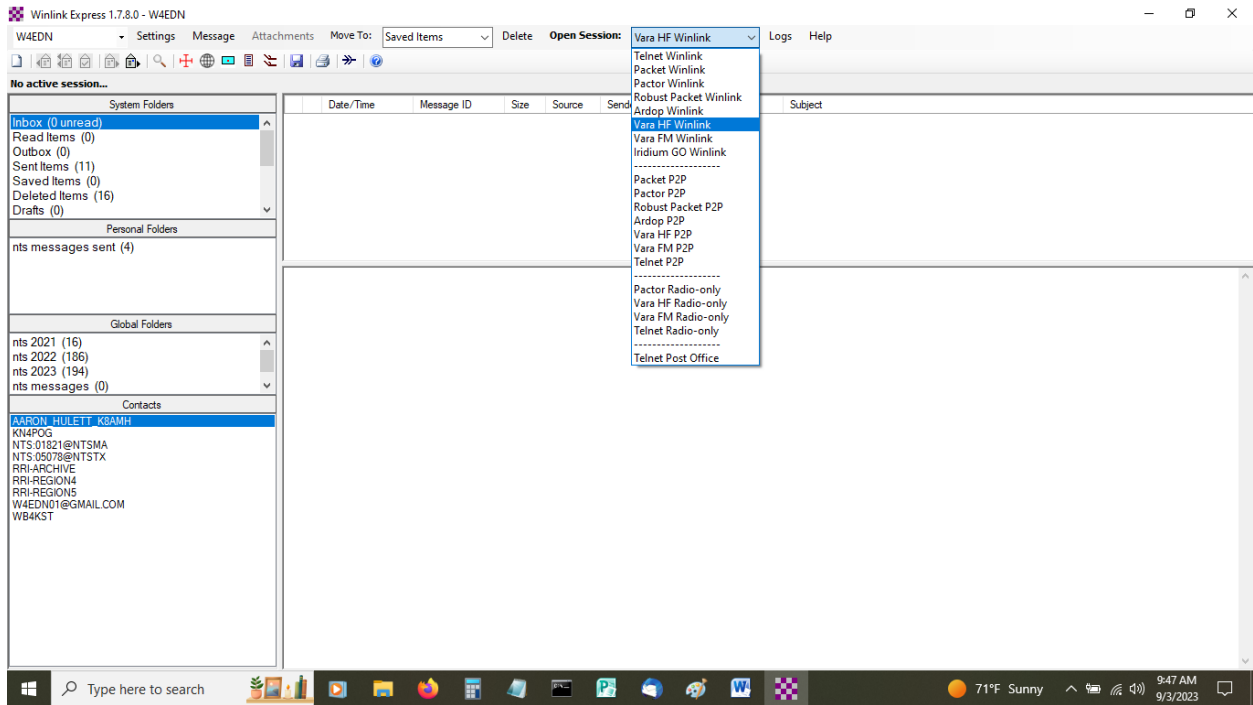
Winlink Express 1.7.8.0 - W4EDN

W4EDN Settings Message Attachments Move To: Saved Items Delete Open Session: Vara HF Winlink Logs Help

No active session...

System Folders
Inbox (0 unread)
Read Items (0)
Outbox (0)
Sent Items (11)
Saved Items (0)
Deleted Items (16)
Drafts (0)

Personal Folders
nts messages sent (4)

Global Folders
nts 2021 (16)
nts 2022 (186)
nts 2023 (194)
nts messages (0)

Contacts
AARON_HULETT_K8AMH
KN4POG
NTS:01821@NTSMA
NTS:05078@NTSTX
RRI-ARCHIVE
RRI-REGION4
RRI-REGION5
W4EDN01@GMAIL.COM
WB4KST

| Date/Time | Message ID | Size | Source | Send | Subject |
|---|---|---|---|---|---|

Telnet Winlink
Packet Winlink
Pactor Winlink
Robust Packet Winlink
Ardop Winlink
Vara HF Winlink
Vara FM Winlink
Iridium GO Winlink
-------------------
Packet P2P
Pactor P2P
Robust Packet P2P
Ardop P2P
Vara HF P2P
Vara FM P2P
Telnet P2P
-------------------
Pactor Radio-only
Vara HF Radio-only
Vara FM Radio-only
Telnet Radio-only
-------------------
Telnet Post Office

Type here to search
71°F Sunny
9:47 AM
9/3/2023